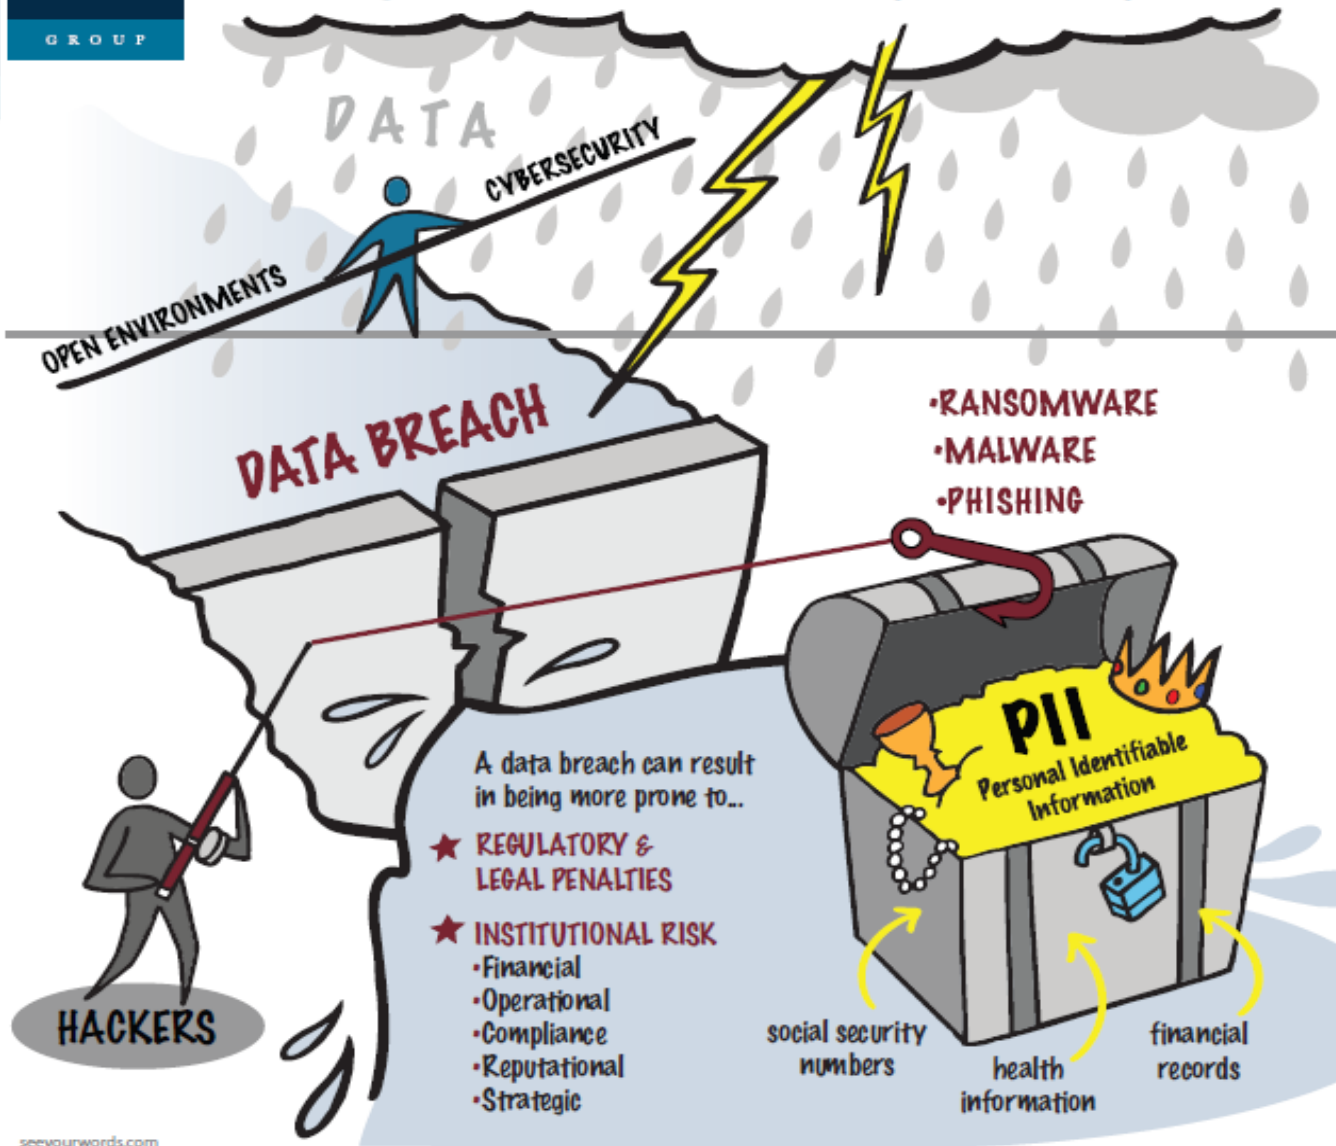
GROUP

DATA

CYBERSECURITY

OPEN ENVIRONMENTS

DATA BREACH

•RANSOMWARE
•MALWARE
•PHISHING

PII
Personal Identifiable Information

A data breach can result in being more prone to...

★ REGULATORY & LEGAL PENALTIES

★ INSTITUTIONAL RISK
•Financial
•Operational
•Compliance
•Reputational
•Strategic

HACKERS

social security numbers

health information

financial records

seeyourwords.com